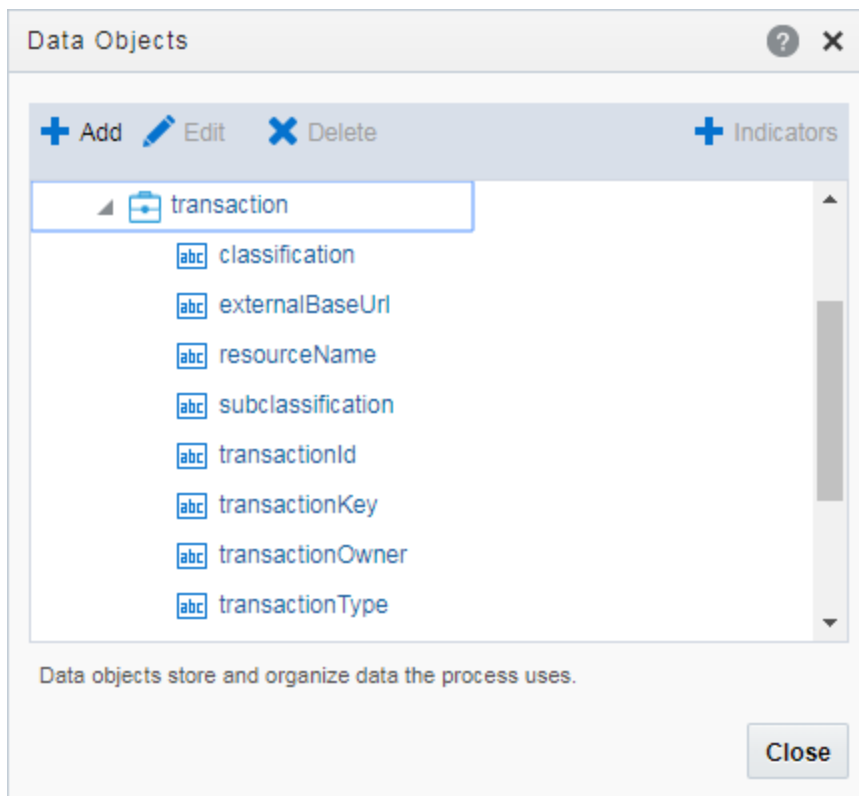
Data Objects

Add Edit Delete Indicators

transaction

abc classification

abc externalBaseUrl

abc resourceName

abc subclassification

abc transactionId

abc transactionKey

abc transactionOwner

abc transactionType

Data objects store and organize data the process uses.

Close